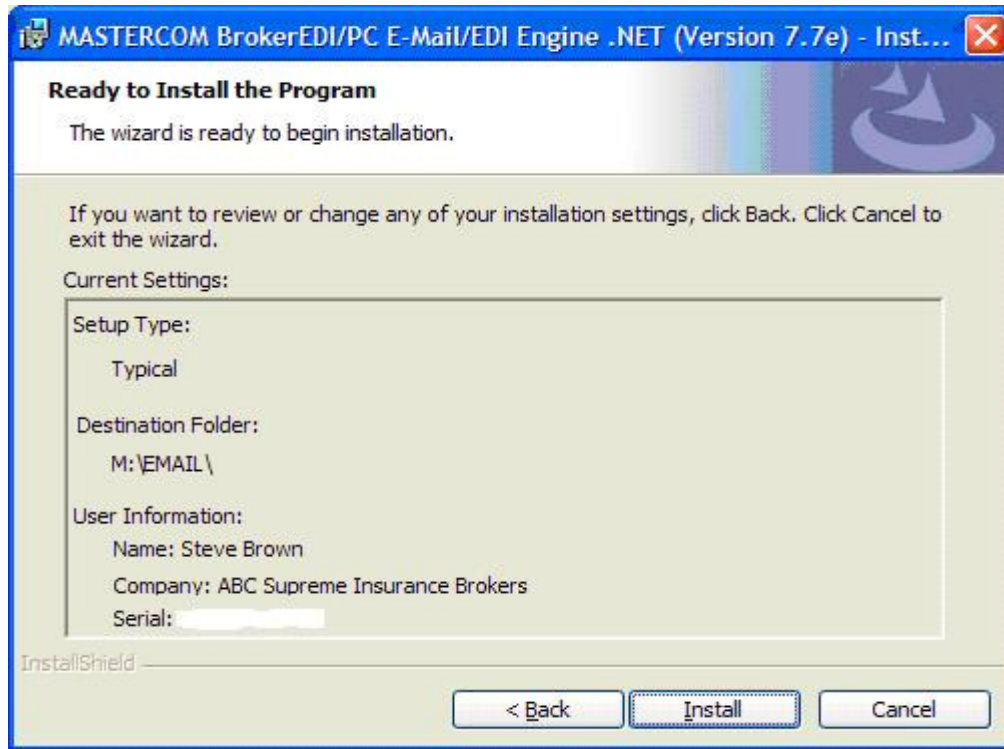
MASTERCOM BrokerEDI/PC E-Mail/EDI Engine .NET (Version 7.7e) - Inst...

Ready to Install the Program

The wizard is ready to begin installation.

If you want to review or change any of your installation settings, click Back. Click Cancel to exit the wizard.

Current Settings:

Setup Type:

Typical

Destination Folder:

M:\EMAIL\

User Information:

Name: Steve Brown

Company: ABC Supreme Insurance Brokers

Serial: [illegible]

InstallShield

< Back

Install

Cancel